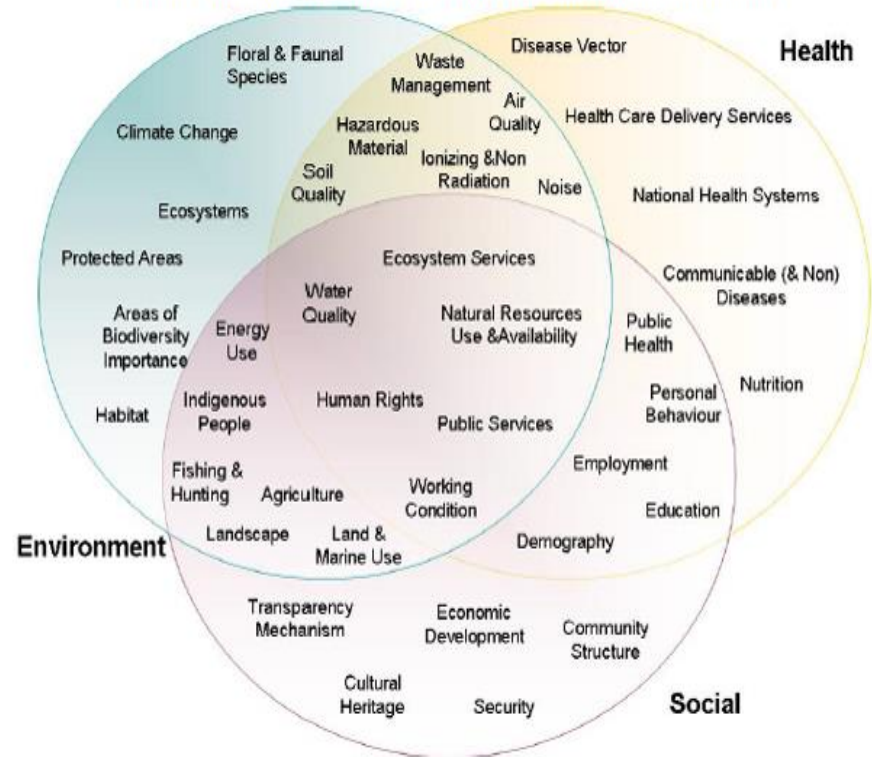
Floral & Faunal Species

Waste Management

Disease Vector

Health

Air Quality

Climate Change

Hazardous Material

Health Care Delivery Services

Ionizing &Non Radiation

Soil Quality

Noise

National Health Systems

Ecosystems

Protected Areas

Ecosystem Services

Communicable (& Non) Diseases

Water Quality

Natural Resources Use &Availability

Areas of Biodiversity Importance

Energy Use

Public Health

Nutrition

Indigenous People

Human Rights

Personal Behaviour

Habitat

Public Services

Employment

Fishing & Hunting

Agriculture

Working Condition

Education

Landscape

Land & Marine Use

Demography

Environment

Transparency Mechanism

Economic Development

Community Structure

Cultural Heritage

Security

Social